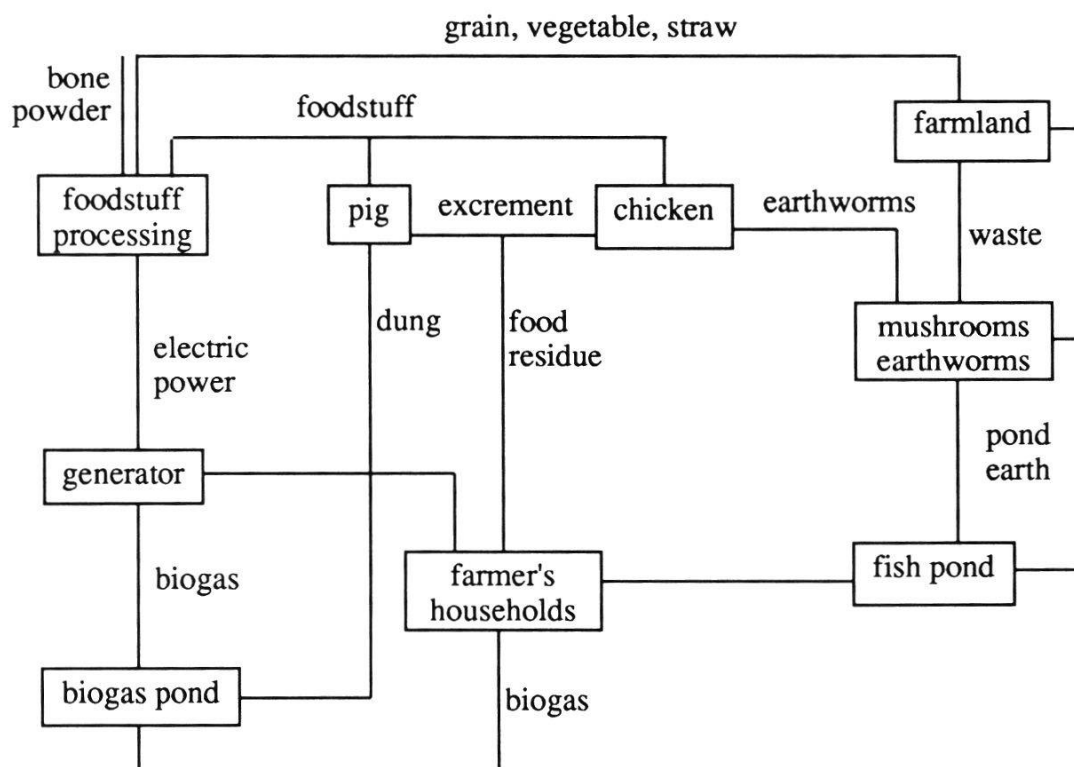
grain, vegetable, straw

bone powder

foodstuff

farmland

foodstuff processing

pig

excrement

chicken

earthworms

waste

dung

food residue

mushrooms earthworms

electric power

pond earth

generator

biogas

farmer's households

fish pond

biogas pond

biogas